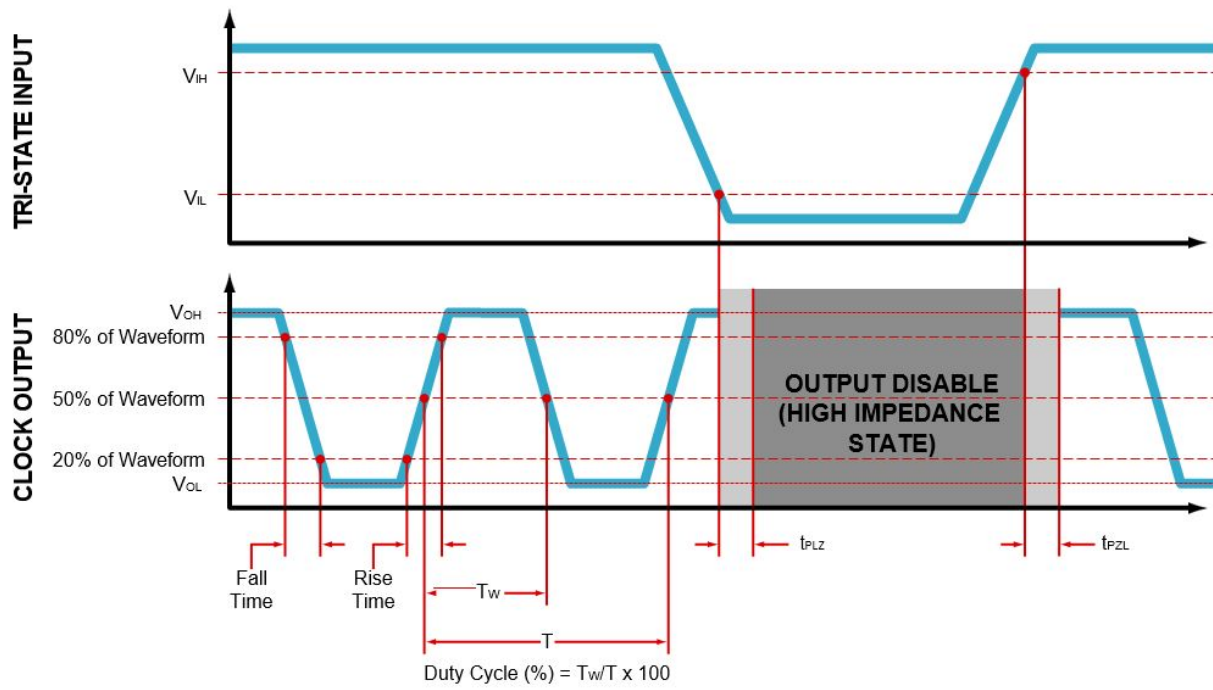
TRI-STATE INPUT

$V_{IH}$

$V_{IL}$

CLOCK OUTPUT

$V_{OH}$

80% of Waveform

50% of Waveform

20% of Waveform

$V_{OL}$

OUTPUT DISABLE (HIGH IMPEDANCE STATE)

Fall Time

Rise Time

$T_W$

T

$t_{PLZ}$

$t_{PZL}$

Duty Cycle (%) = $T_W$/T x 100